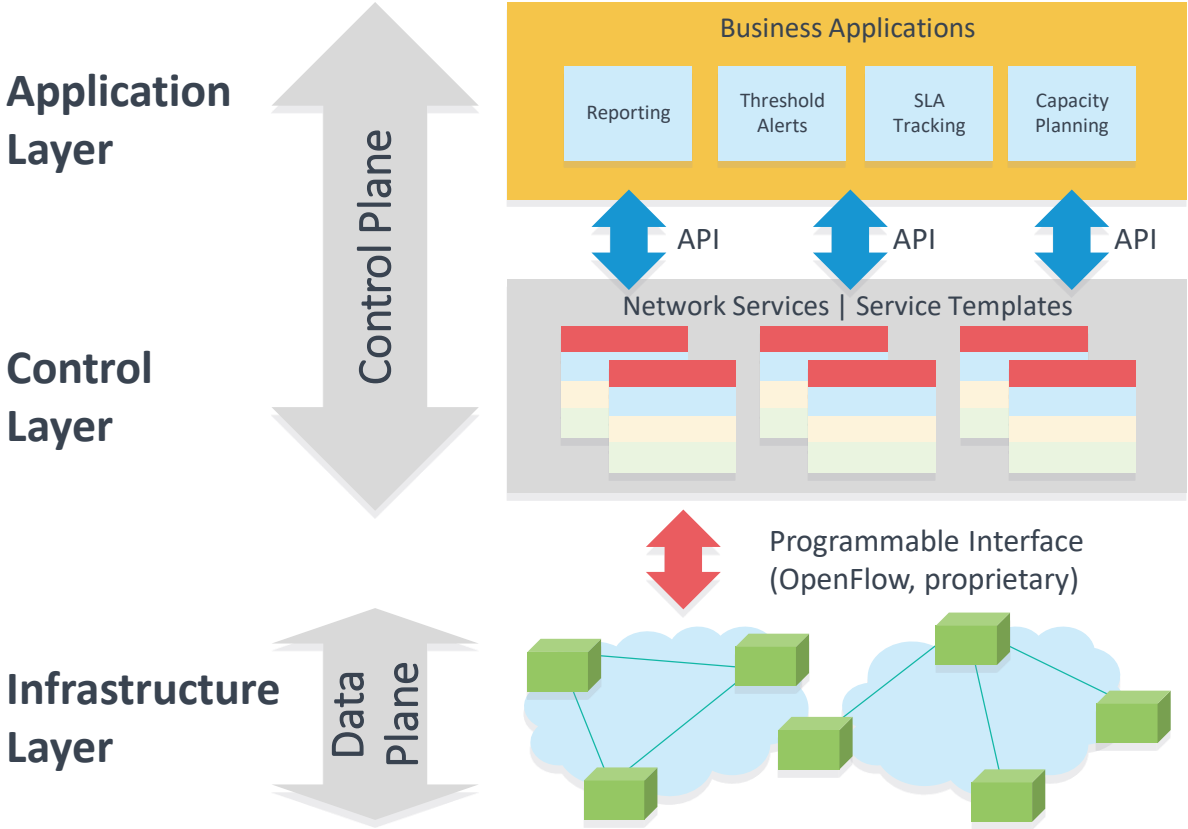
Application Layer

Control Layer

Infrastructure Layer

Control Plane

Data Plane

Business Applications

Reporting

Threshold Alerts

SLA Tracking

Capacity Planning

API

API

API

Network Services | Service Templates

Programmable Interface (OpenFlow, proprietary)